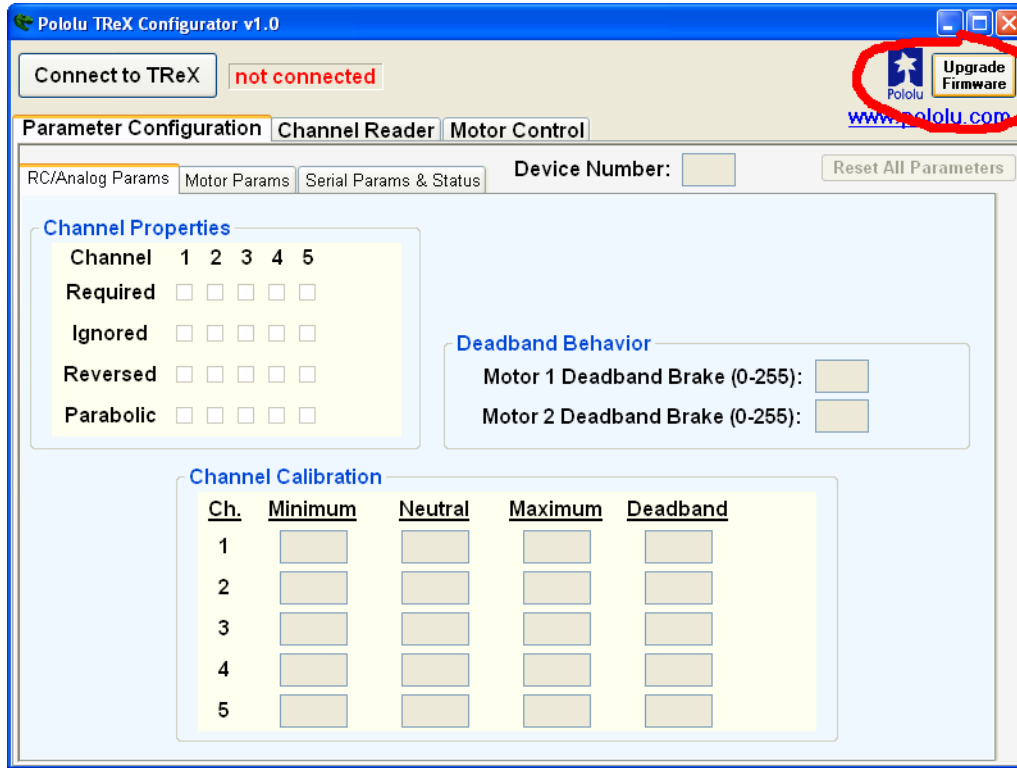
Pololu TReX Configurator v1.0

Connect to TReX not connected

Pololu Upgrade Firmware

www.pololu.com

Parameter Configuration Channel Reader Motor Control

RC/Analog Params Motor Params Serial Params & Status

Device Number:

Reset All Parameters

Channel Properties

| Channel | 1 | 2 | 3 | 4 | 5 |
|---|---|---|---|---|---|
| Required | | | | | |
| Ignored | | | | | |
| Reversed | | | | | |
| Parabolic | | | | | |

Deadband Behavior

Motor 1 Deadband Brake (0-255):

Motor 2 Deadband Brake (0-255):

Channel Calibration

| Ch. | Minimum | Neutral | Maximum | Deadband |
|---|---|---|---|---|
| 1 | | | | |
| 2 | | | | |
| 3 | | | | |
| 4 | | | | |
| 5 | | | | |